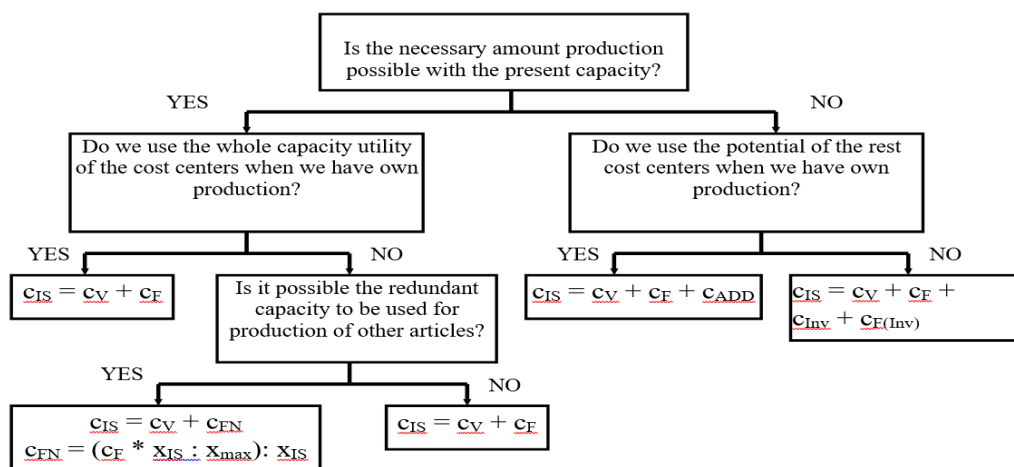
Is the necessary amount production possible with the present capacity?

YES

NO

Do we use the whole capacity utility of the cost centers when we have own production?

Do we use the potential of the rest cost centers when we have own production?

YES

NO

YES

NO

$c_{IS} = c_V + c_F$

Is it possible the redundant capacity to be used for production of other articles?

$c_{IS} = c_V + c_F + c_{ADD}$

$c_{IS} = c_V + c_F + c_{Inv} + c_{F(Inv)}$

YES

NO

$c_{IS} = c_V + c_{FN}$
$c_{FN} = (c_F * x_{IS} : x_{max}) : x_{IS}$

$c_{IS} = c_V + c_F$